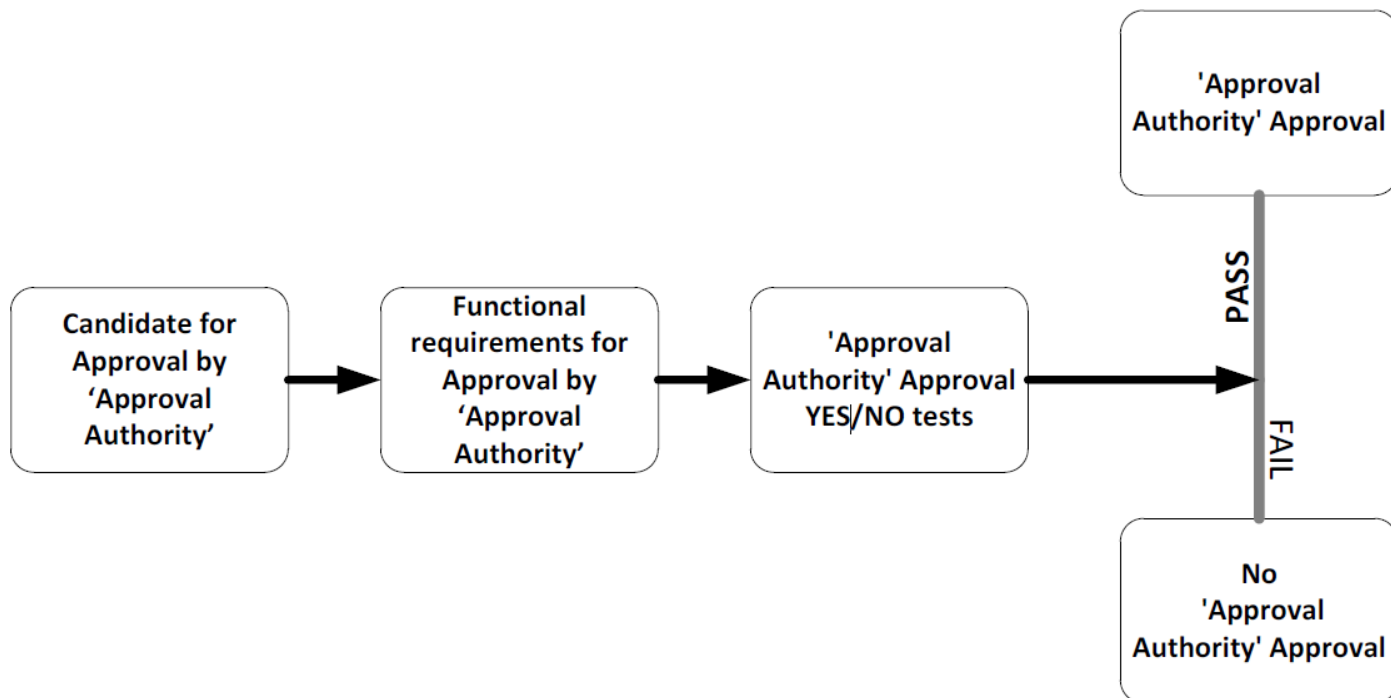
Candidate for Approval by 'Approval Authority'

Functional requirements for Approval by 'Approval Authority'

'Approval Authority' Approval YES/NO tests

'Approval Authority' Approval

PASS

FAIL

No 'Approval Authority' Approval